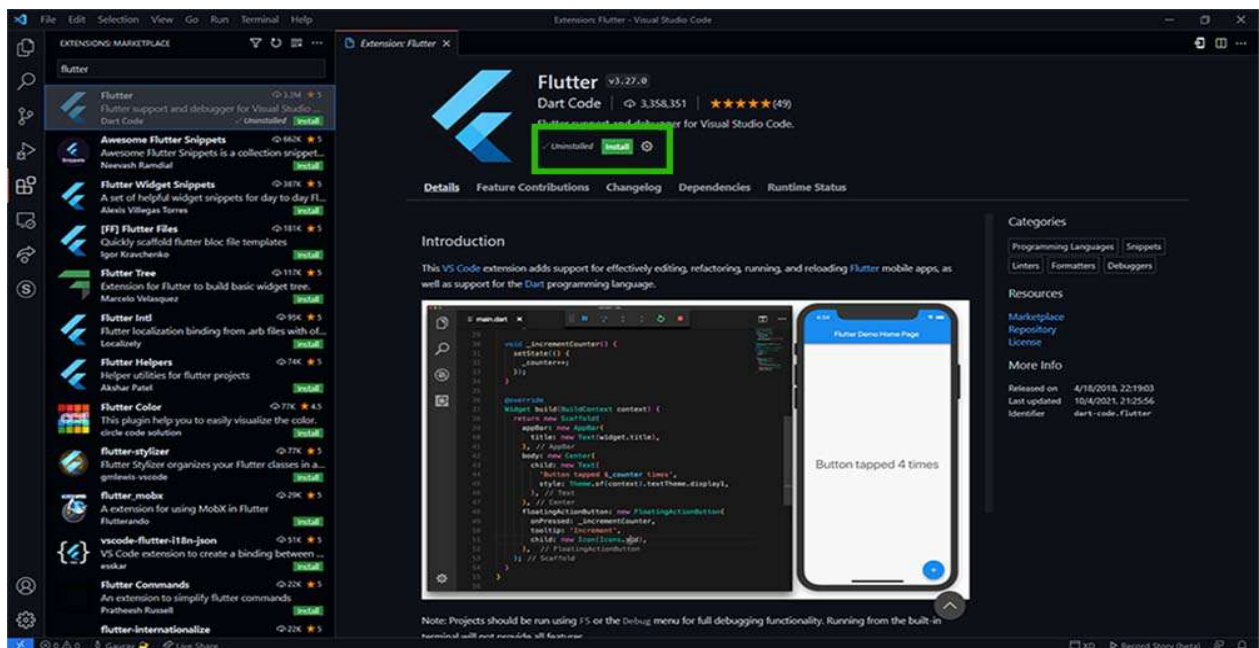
File Edit Selection View Go Run Terminal Help

Extension: Flutter - Visual Studio Code

EXTENSIONS: MARKETPLACE

flutter

Flutter 3.3M ★5
Flutter support and debugger for Visual Studio ...
Dart Code Uninstalled Install

Awesome Flutter Snippets 662K ★5
Awesome Flutter Snippets is a collection snippet...
Neevash Ramdial Install

Flutter Widget Snippets 387K ★5
A set of helpful widget snippets for day to day Fl...
Alexis Villegas Torres Install

[FF] Flutter Files 181K ★5
Quickly scaffold flutter bloc file templates
Igor Kravchenko Install

Flutter Tree 117K ★5
Extension for Flutter to build basic widget tree.
Marcelo Velasquez Install

Flutter Intl 95K ★5
Flutter localization binding from .arb files with of...
Localizely Install

Flutter Helpers 74K ★5
Helper utilities for flutter projects
Akshar Patel Install

Flutter Color 77K ★4.5
This plugin help you to easily visualize the color.
circle code solution Install

flutter-stylizer 77K ★5
Flutter Stylizer organizes your Flutter classes in a...
gmlewis-vscode Install

flutter_mobx 29K ★5
A extension for using MobX in Flutter
Flutterando Install

vscode-flutter-i18n-json 51K ★5
VS Code extension to create a binding between ...
esskar Install

Flutter Commands 22K ★5
An extension to simplify flutter commands
Pratheesh Russell Install

flutter-internationalize 22K ★5

Extension: Flutter ×

Flutter v3.27.0
Dart Code | 3,358,351 | ★★★★★(49)
Flutter support and debugger for Visual Studio Code.
Uninstalled Install

Details Feature Contributions Changelog Dependencies Runtime Status

Introduction

This VS Code extension adds support for effectively editing, refactoring, running, and reloading Flutter mobile apps, as well as support for the Dart programming language.

main.dart ×

void _incrementCounter() {
setState(() {
_counter++;
});
}

@override
Widget build(BuildContext context) {
return new Scaffold(
appBar: new AppBar(
title: new Text(widget.title),
), // AppBar
body: new Center(
child: new Text(
'Button tapped $_counter times',
style: Theme.of(context).textTheme.display1,
), // Text
), // Center
floatingActionButton: new FloatingActionButton(
onPressed: _incrementCounter,
tooltip: 'Increment',
child: new Icon(Icons.add),
), // FloatingActionButton
); // Scaffold
}
}

Flutter Demo Home Page

Button tapped 4 times

Note: Projects should be run using F5 or the Debug menu for full debugging functionality. Running from the built-in terminal will not provide all features.

Categories
Programming Languages Snippets
Linters Formatters Debuggers

Resources
Marketplace
Repository
License

More Info
Released on 4/18/2018, 22:19:03
Last updated 10/4/2021, 21:25:56
Identifier dart-code.flutter

Gaurav Live Share Record Story (beta)